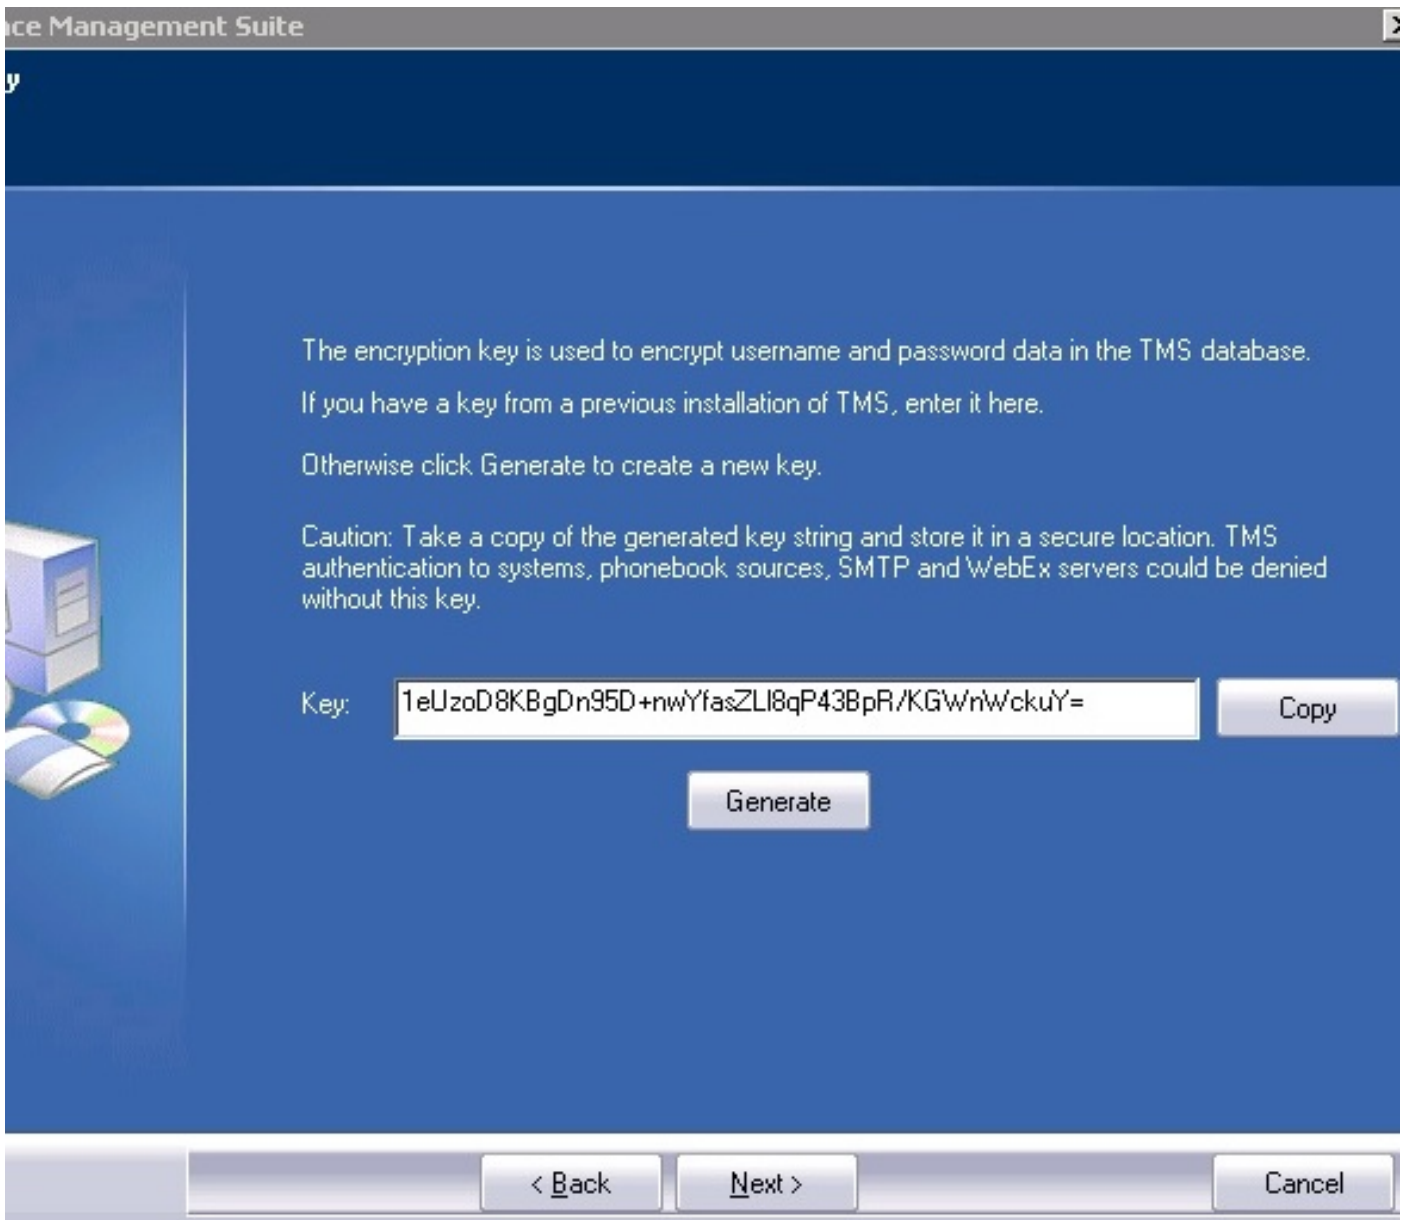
ce Management Suite

y

The encryption key is used to encrypt username and password data in the TMS database.

If you have a key from a previous installation of TMS, enter it here.

Otherwise click Generate to create a new key.

Caution: Take a copy of the generated key string and store it in a secure location. TMS authentication to systems, phonebook sources, SMTP and WebEx servers could be denied without this key.

Key: 1eUzoD8KBgDn95D+nwYfasZLl8qP43BpR/KGWnWckuY=

Copy

Generate

< Back

Next >

Cancel